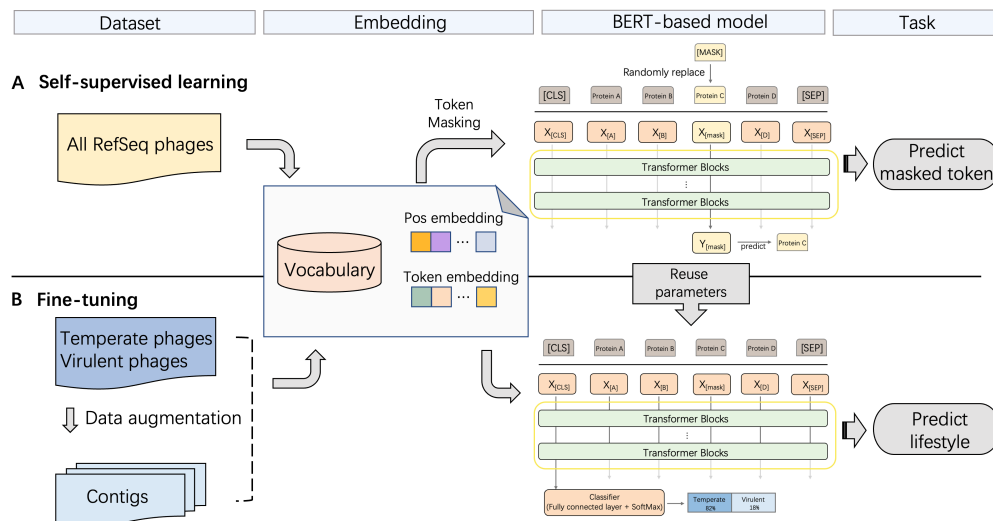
Dataset

Embedding

BERT-based model

Task

A Self-supervised learning

All RefSeq phages

Token Masking

[MASK]

Randomly replace

[CLS] Protein A Protein B Protein C Protein D [SEP]

$X_{[CLS]}$ $X_{[A]}$ $X_{[B]}$ $X_{[mask]}$ $X_{[D]}$ $X_{[SEP]}$

Transformer Blocks

...

Transformer Blocks

Predict masked token

Vocabulary

Pos embedding

...

Token embedding

...

$Y_{[mask]}$ predict Protein C

Reuse parameters

B Fine-tuning

Temperate phages
Virulent phages

Data augmentation

Contigs

[CLS] Protein A Protein B Protein C Protein D [SEP]

$X_{[CLS]}$ $X_{[A]}$ $X_{[B]}$ $X_{[mask]}$ $X_{[D]}$ $X_{[SEP]}$

Transformer Blocks

...

Transformer Blocks

Predict lifestyle

Classifier
(Fully connected layer + SoftMax)

| Temperate 82% | Virulent 18% |